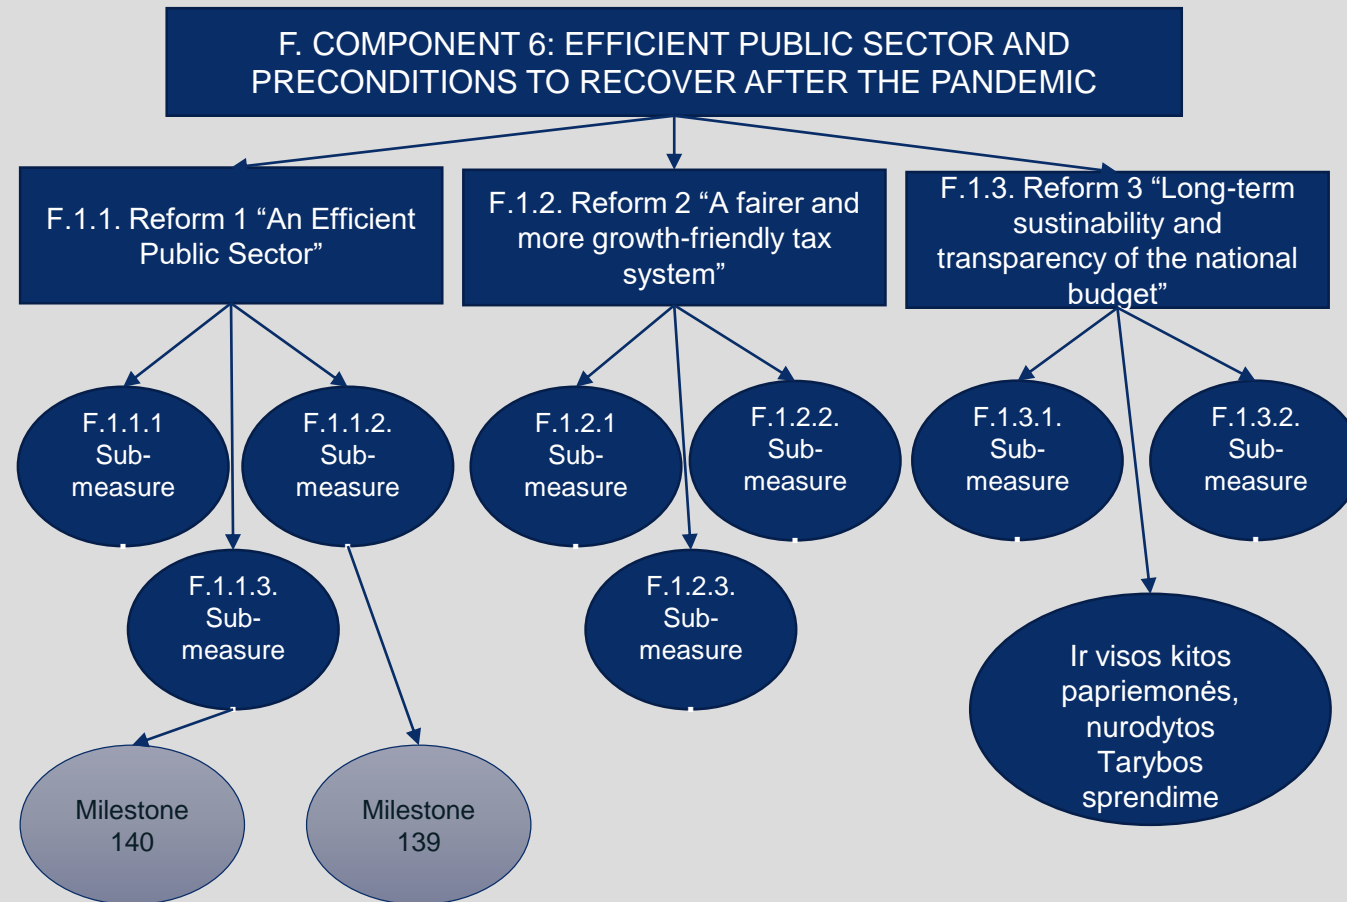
F. COMPONENT 6: EFFICIENT PUBLIC SECTOR AND PRECONDITIONS TO RECOVER AFTER THE PANDEMIC

F.1.1. Reform 1 “An Efficient Public Sector”

F.1.2. Reform 2 “A fairer and more growth-friendly tax system”

F.1.3. Reform 3 “Long-term sustinability and transparency of the national budget”

F.1.1.1 Sub-measure

F.1.1.2. Sub-measure

F.1.2.1 Sub-measure

F.1.2.2. Sub-measure

F.1.3.1. Sub-measure

F.1.3.2. Sub-measure

F.1.1.3. Sub-measure

F.1.2.3. Sub-measure

Ir visos kitos papriemonės, nurodytos Tarybos sprendime

Milestone 140

Milestone 139